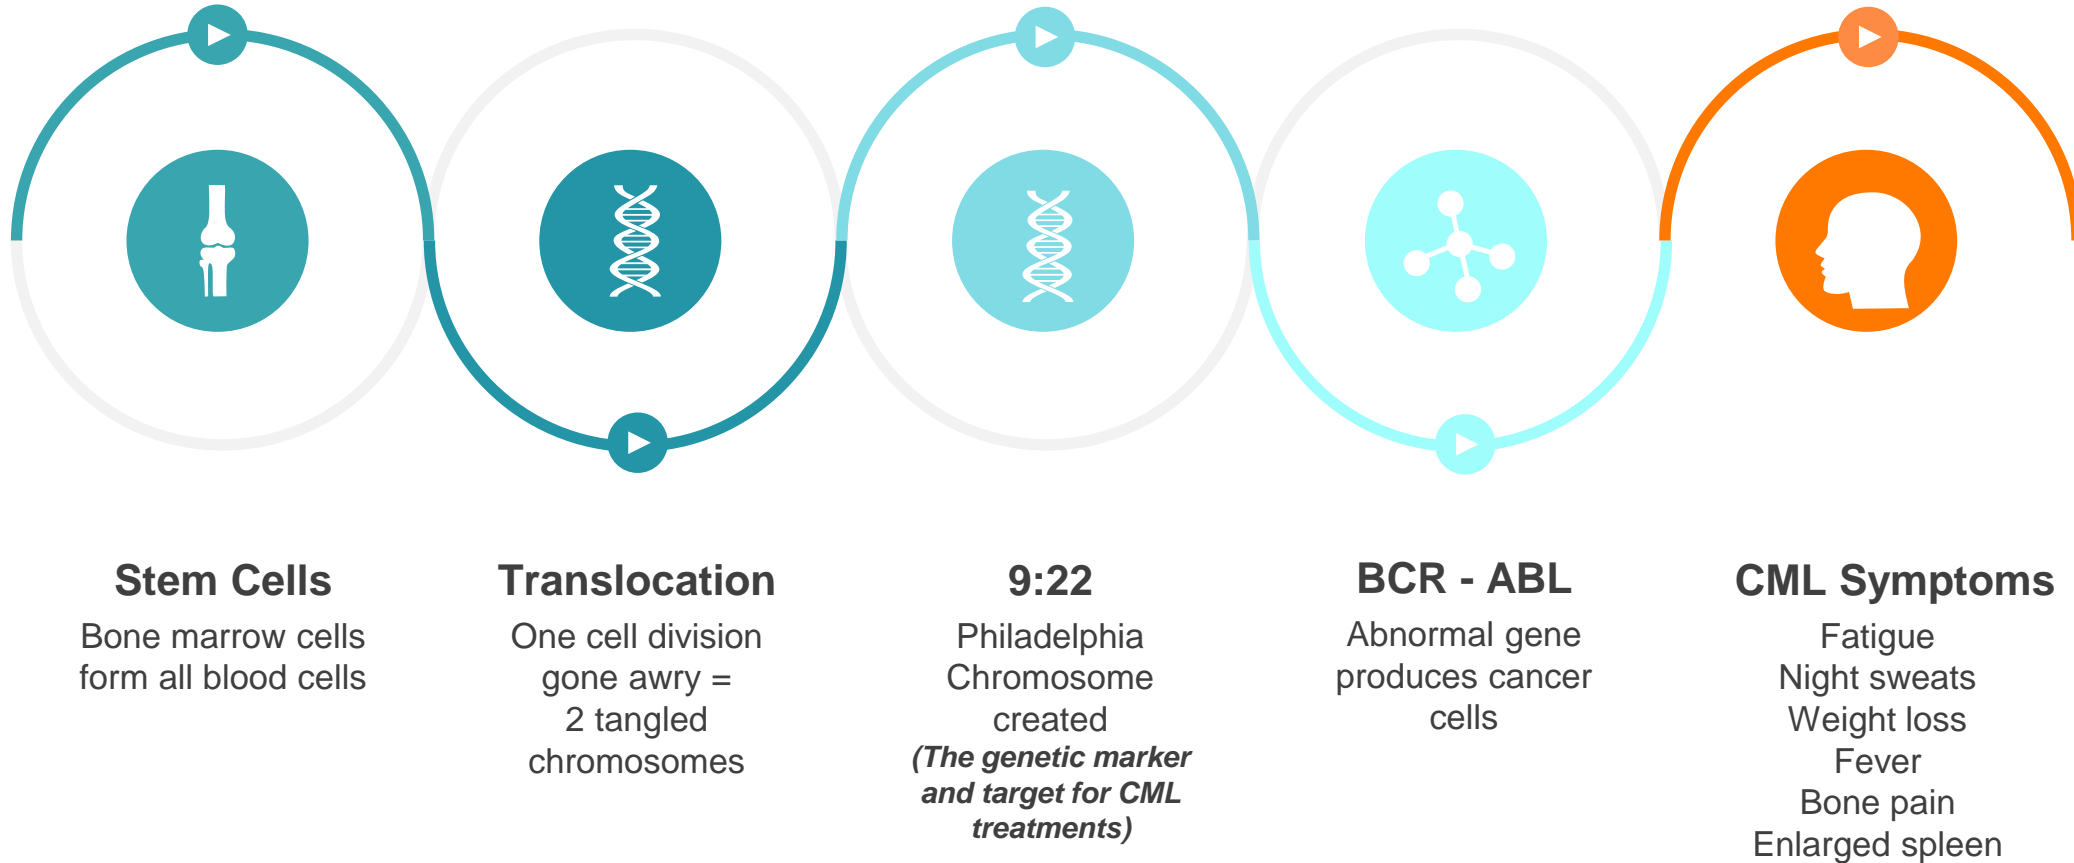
Stem Cells
Bone marrow cells form all blood cells

Translocation
One cell division gone awry = 2 tangled chromosomes

9:22
Philadelphia Chromosome created
(The genetic marker and target for CML treatments)

BCR - ABL
Abnormal gene produces cancer cells

CML Symptoms
Fatigue
Night sweats
Weight loss
Fever
Bone pain
Enlarged spleen